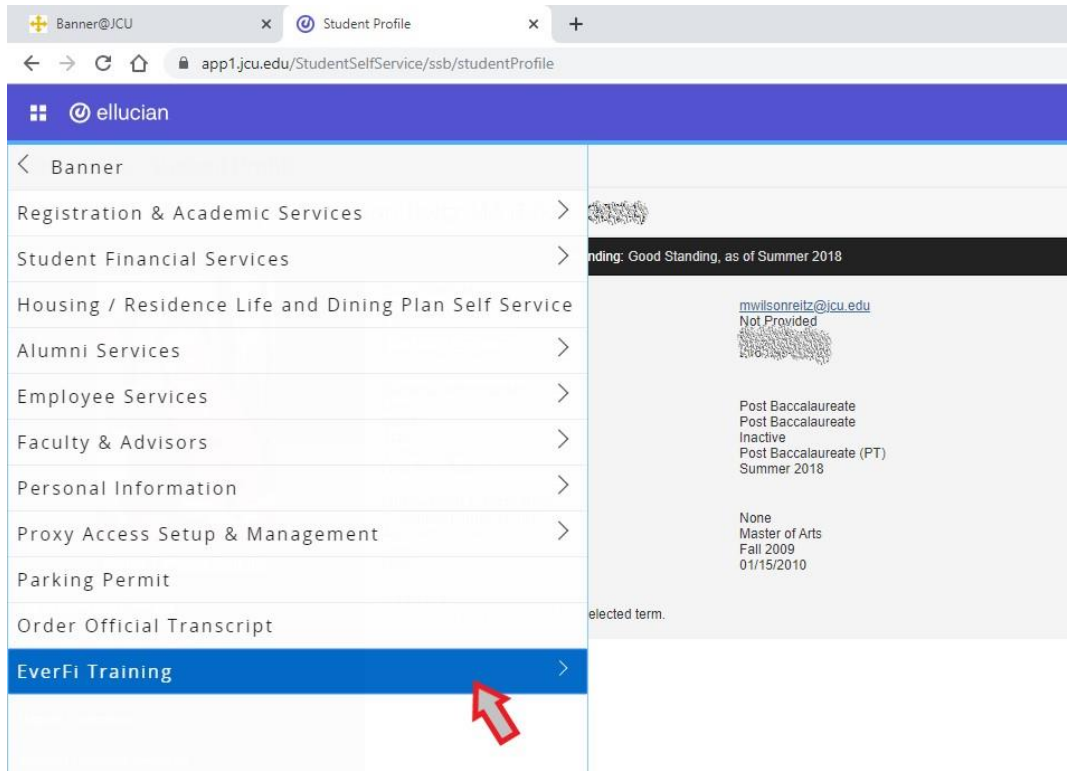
Banner@JCU ×
Student Profile ×
+
app1.jcu.edu/StudentSelfService/ssb/studentProfile

ellucian

Banner
Registration & Academic Services
Student Financial Services
Housing / Residence Life and Dining Plan Self Service
Alumni Services
Employee Services
Faculty & Advisors
Personal Information
Proxy Access Setup & Management
Parking Permit
Order Official Transcript
EverFi Training

nding: Good Standing, as of Summer 2018

mwilsonreitz@jcu.edu
Not Provided
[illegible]

Post Baccalaureate
Post Baccalaureate
Inactive
Post Baccalaureate (PT)
Summer 2018

None
Master of Arts
Fall 2009
01/15/2010

elected term.